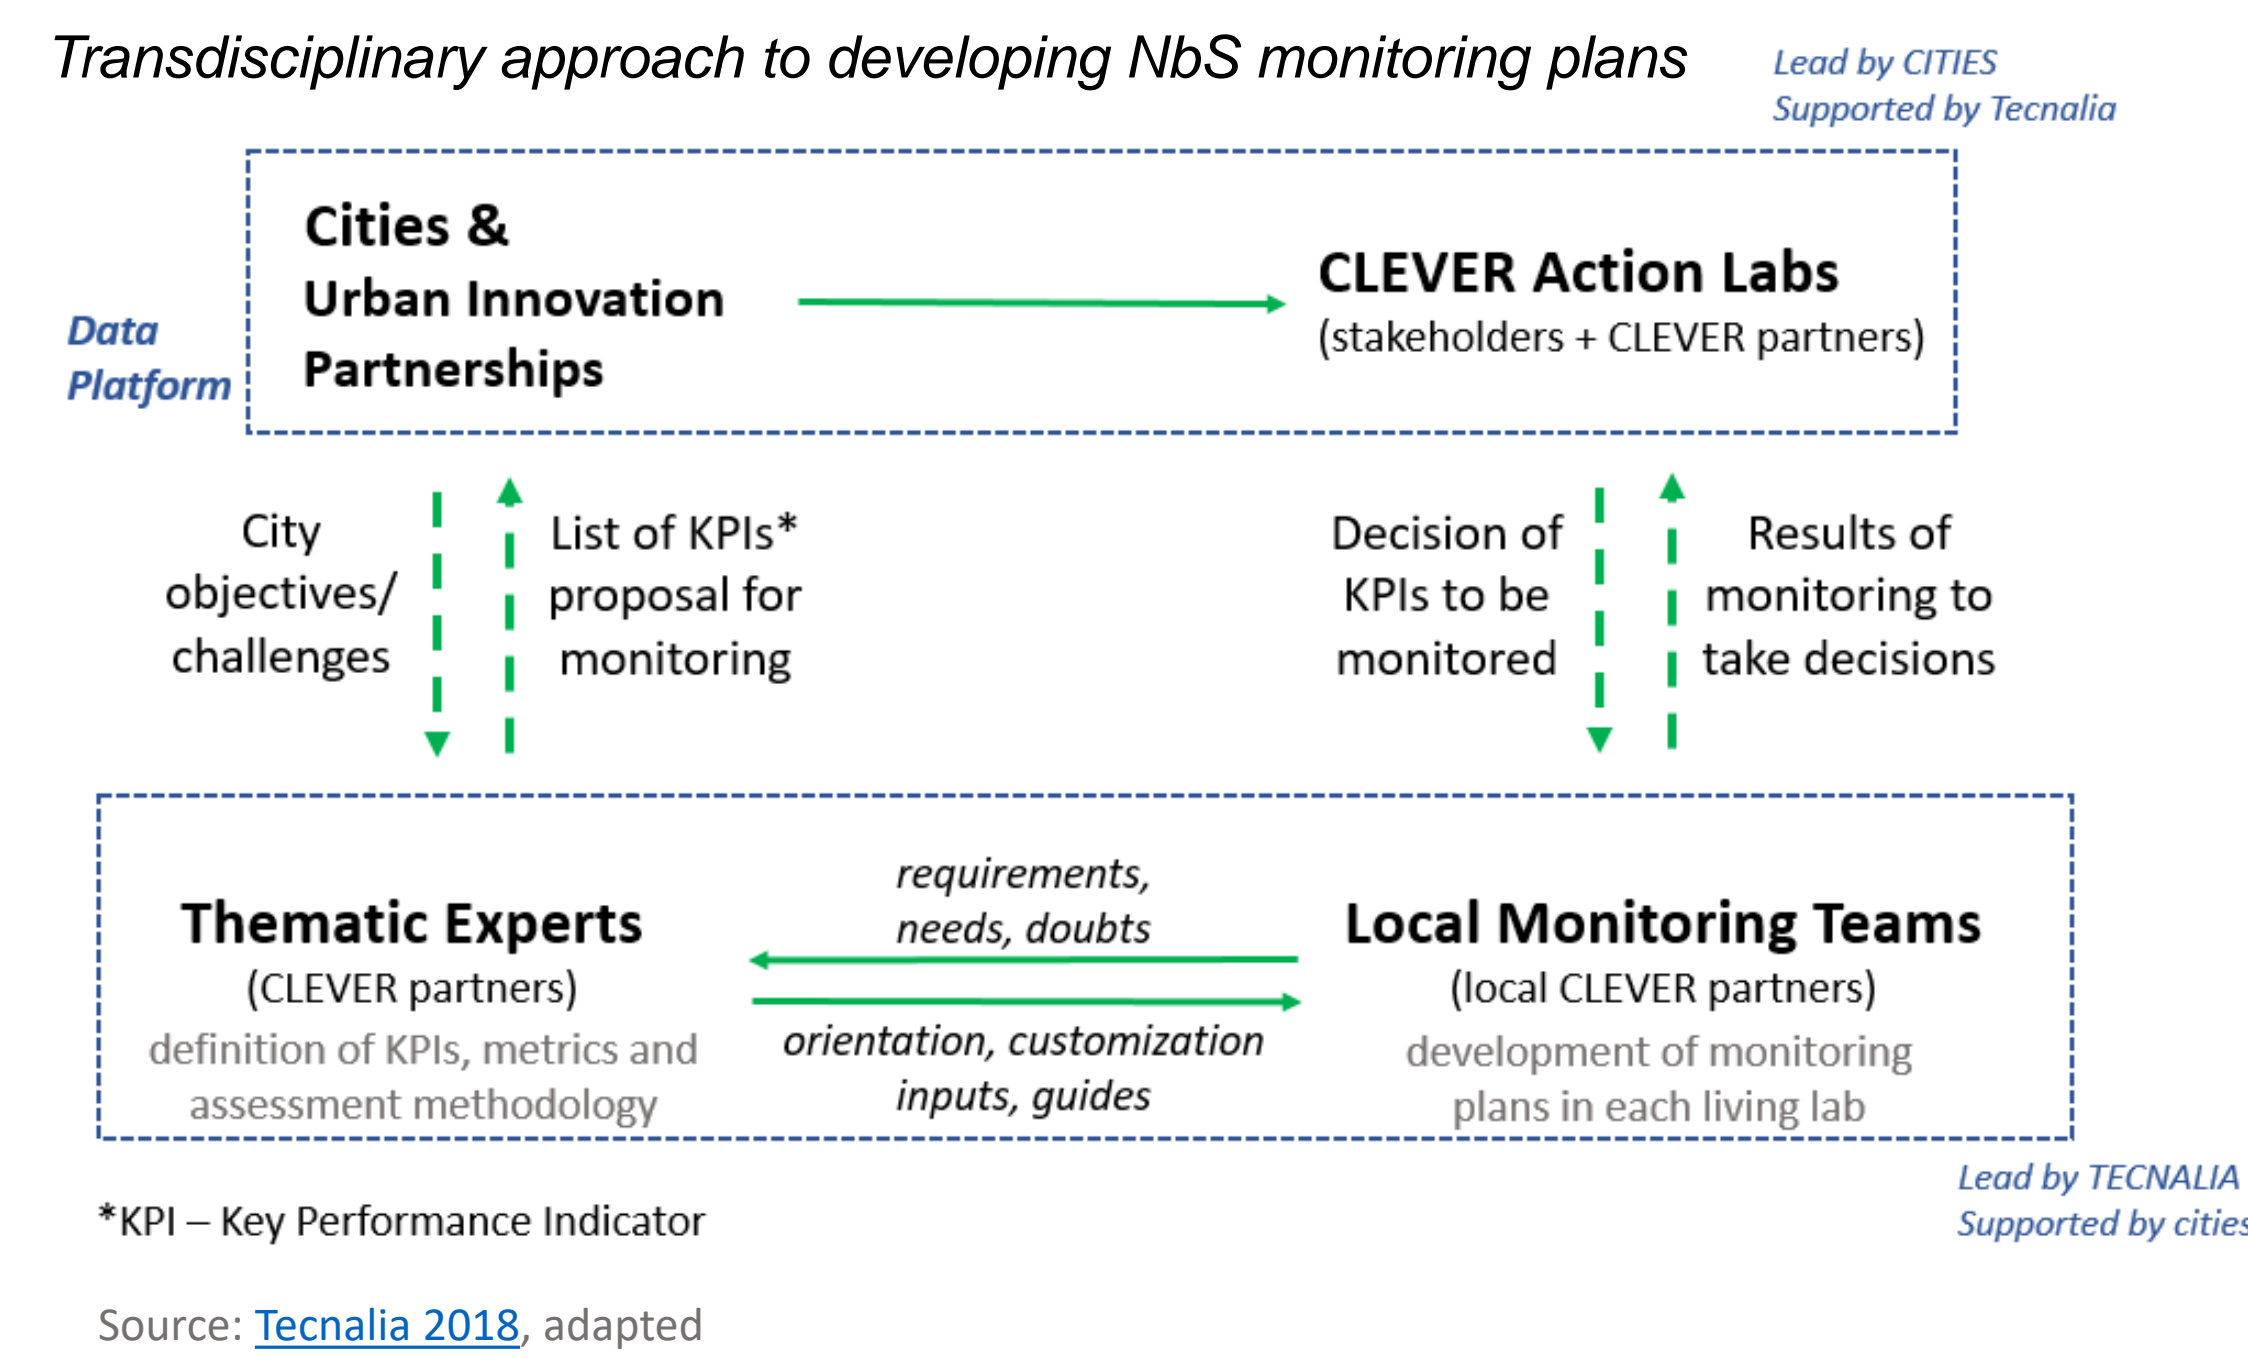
Transdisciplinary approach to developing NbS monitoring plans

Lead by CITIES
Supported by Tecnalia

Data Platform

Cities & Urban Innovation Partnerships

CLEVER Action Labs
(stakeholders + CLEVER partners)

City objectives/ challenges

List of KPIs* proposal for monitoring

Decision of KPIs to be monitored

Results of monitoring to take decisions

Thematic Experts
(CLEVER partners)
definition of KPIs, metrics and assessment methodology

requirements, needs, doubts

orientation, customization inputs, guides

Local Monitoring Teams
(local CLEVER partners)
development of monitoring plans in each living lab

Lead by TECNALIA
Supported by cities

*KPI – Key Performance Indicator

Source: Tecnalia 2018, adapted